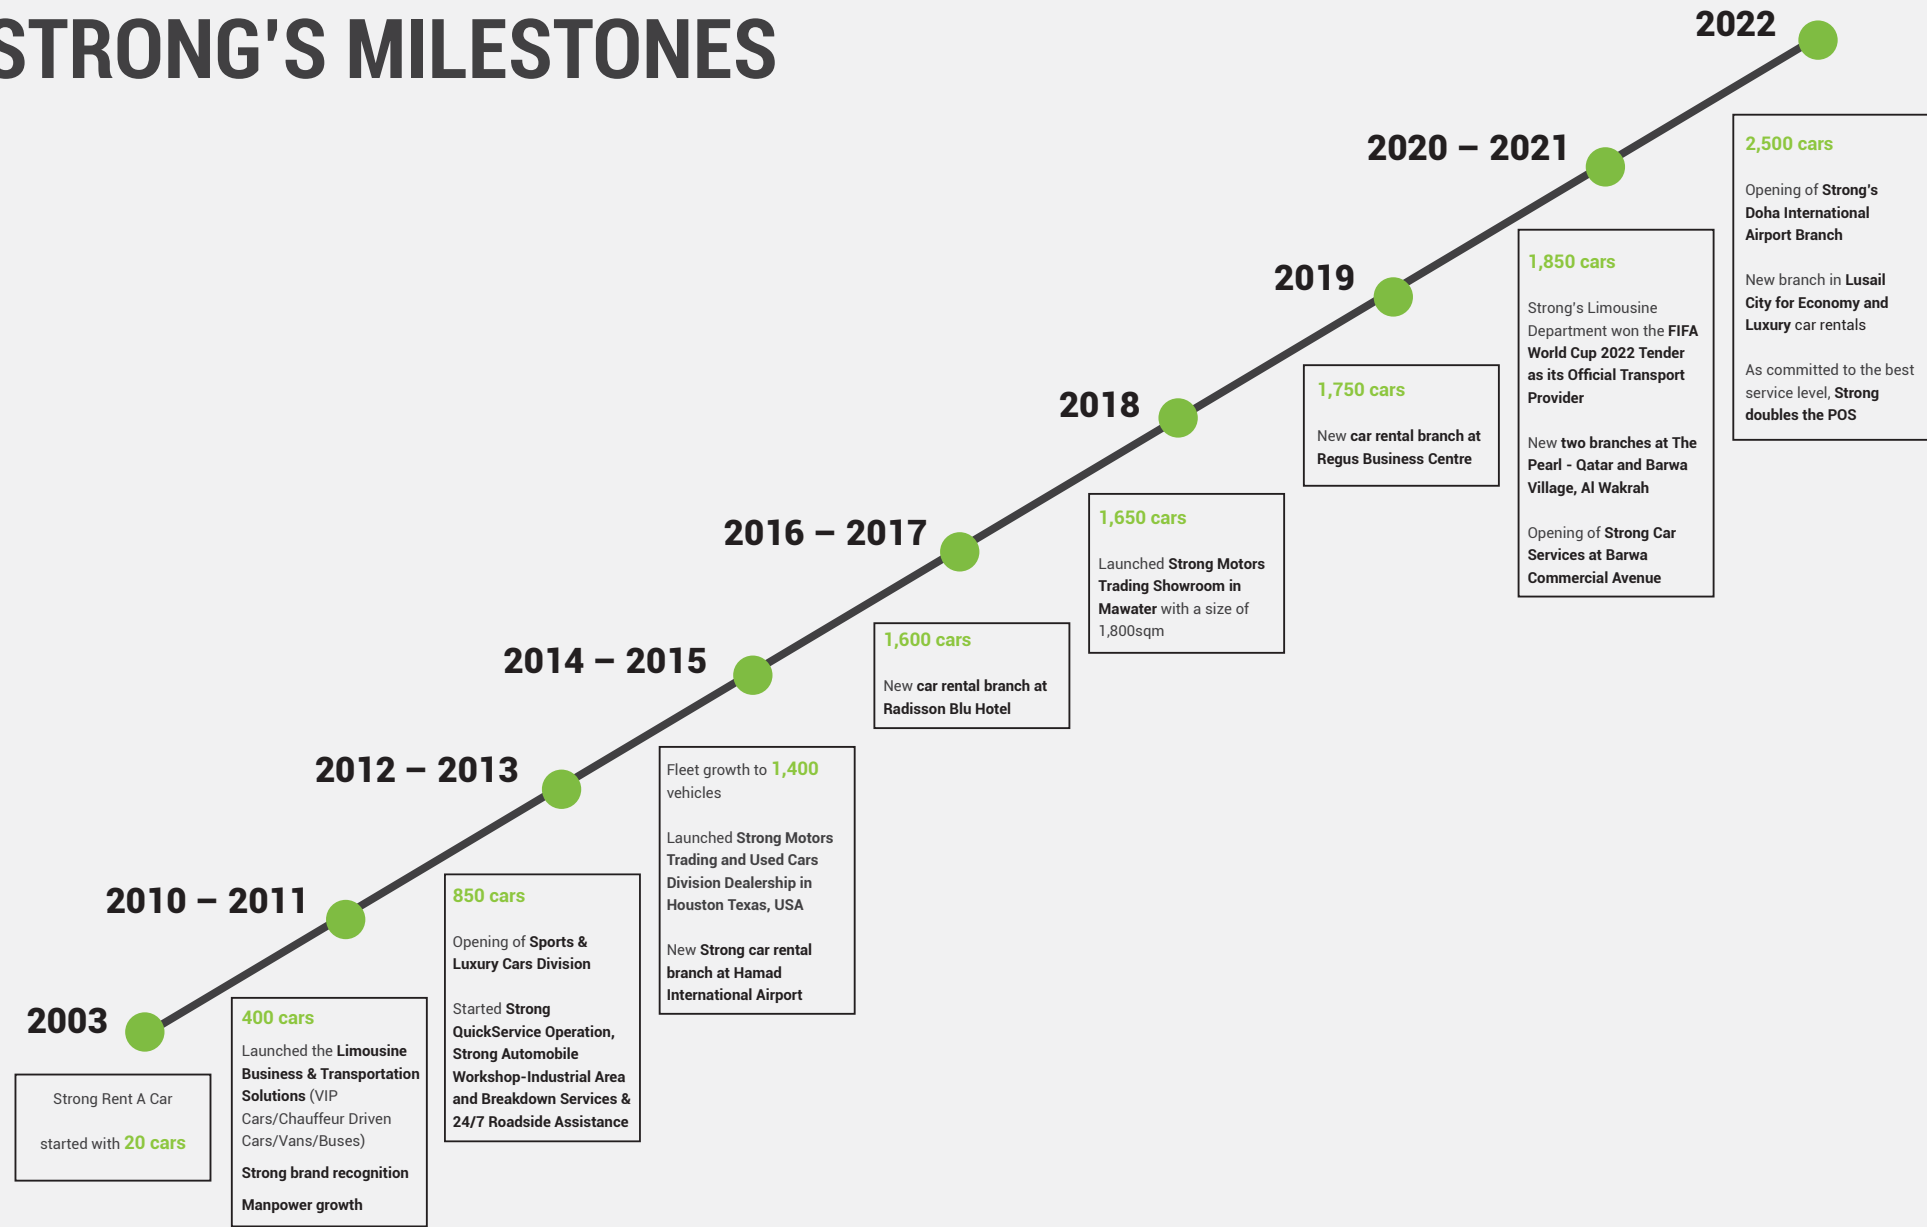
STRONG'S MILESTONES

2003

Strong Rent A Car

started with 20 cars

2010 – 2011

400 cars

Launched the Limousine Business & Transportation Solutions (VIP Cars/Chauffeur Driven Cars/Vans/Buses)

Strong brand recognition

Manpower growth

2012 – 2013

850 cars

Opening of Sports & Luxury Cars Division

Started Strong QuickService Operation, Strong Automobile Workshop-Industrial Area and Breakdown Services & 24/7 Roadside Assistance

2014 – 2015

Fleet growth to 1,400 vehicles

Launched Strong Motors Trading and Used Cars Division Dealership in Houston Texas, USA

New Strong car rental branch at Hamad International Airport

2016 – 2017

1,600 cars

New car rental branch at Radisson Blu Hotel

2018

1,650 cars

Launched Strong Motors Trading Showroom in Mawater with a size of 1,800sqm

2019

1,750 cars

New car rental branch at Regus Business Centre

2020 – 2021

1,850 cars

Strong's Limousine Department won the FIFA World Cup 2022 Tender as its Official Transport Provider

New two branches at The Pearl - Qatar and Barwa Village, Al Wakrah

Opening of Strong Car Services at Barwa Commercial Avenue

2022

2,500 cars

Opening of Strong's Doha International Airport Branch

New branch in Lusail City for Economy and Luxury car rentals

As committed to the best service level, Strong doubles the POS